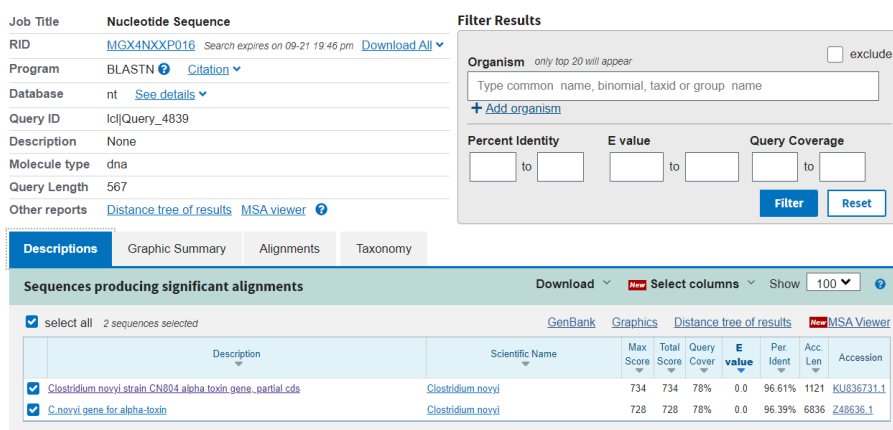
| | |
|---|---|
| Job Title | Nucleotide Sequence |
| RID | MGX4NXXP016 Search expires on 09-21 19:46 pm Download All |
| Program | BLASTN Citation |
| Database | nt See details |
| Query ID | lcl\|Query_4839 |
| Description | None |
| Molecule type | dna |
| Query Length | 567 |
| Other reports | Distance tree of results MSA viewer |

Filter Results

Organism only top 20 will appear

exclude

Type common name, binomial, taxid or group name

+ Add organism

Percent Identity to

E value to

Query Coverage to

Filter Reset

Descriptions Graphic Summary Alignments Taxonomy

Sequences producing significant alignments

Download New Select columns Show 100

select all 2 sequences selected

GenBank Graphics Distance tree of results New MSA Viewer

| | Description | Scientific Name | Max Score | Total Score | Query Cover | E value | Per. Ident | Acc. Len | Accession |
|---|---|---|---|---|---|---|---|---|---|
| ☑ | Clostridium novyi strain CN804 alpha toxin gene, partial cds | Clostridium novyi | 734 | 734 | 78% | 0.0 | 96.61% | 1121 | KU836731.1 |
| ☑ | C.novyi gene for alpha-toxin | Clostridium novyi | 728 | 728 | 78% | 0.0 | 96.39% | 6836 | Z48636.1 |